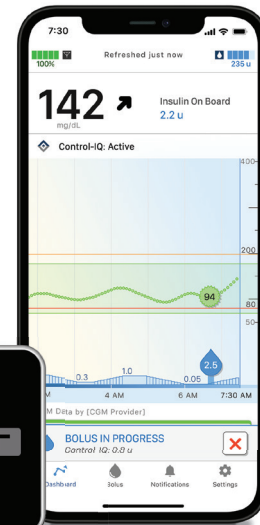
7:30

100%

Refreshed just now

235 u

142

mg/dL

Insulin On Board

2.2 u

Control-IQ: Active

400

200

80

50

94

0.3

1.0

0.05

2.5

4 AM

6 AM

7:30 AM

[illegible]M Data by [CGM Provider]

BOLUS IN PROGRESS

Control IQ: 0.0 u

Dashboard

Bolus

Notifications

Settings